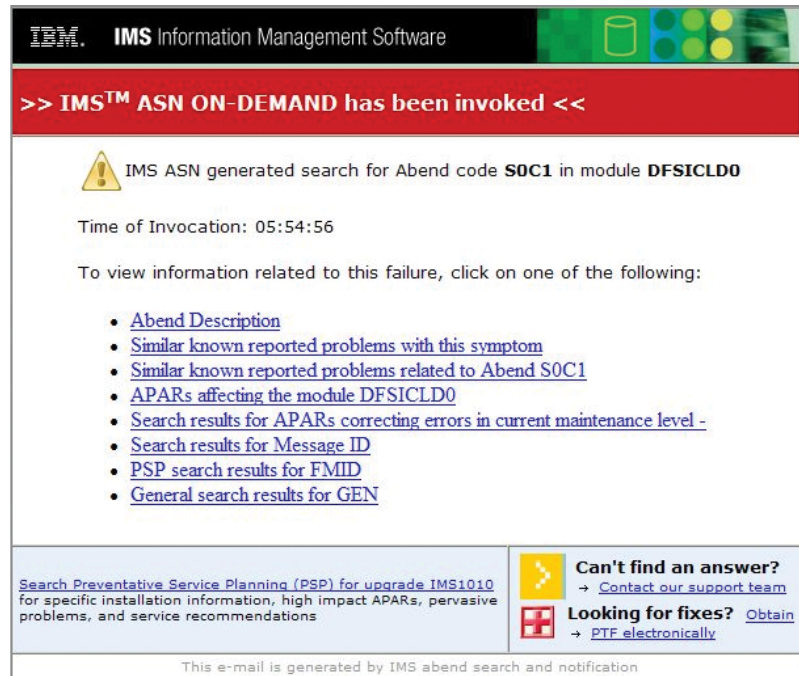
IBM. IMS Information Management Software

>> IMS$^{TM}$ ASN ON-DEMAND has been invoked <<

IMS ASN generated search for Abend code **S0C1** in module **DFSICLD0**

Time of Invocation: 05:54:56

To view information related to this failure, click on one of the following:

- Abend Description
- Similar known reported problems with this symptom
- Similar known reported problems related to Abend S0C1
- APARs affecting the module DFSICLD0
- Search results for APARs correcting errors in current maintenance level -
- Search results for Message ID
- PSP search results for FMID
- General search results for GEN

Search Preventative Service Planning (PSP) for upgrade IMS1010 for specific installation information, high impact APARs, pervasive problems, and service recommendations

Can't find an answer?
→ Contact our support team

Looking for fixes? Obtain
→ PTF electronically

This e-mail is generated by IMS abend search and notification